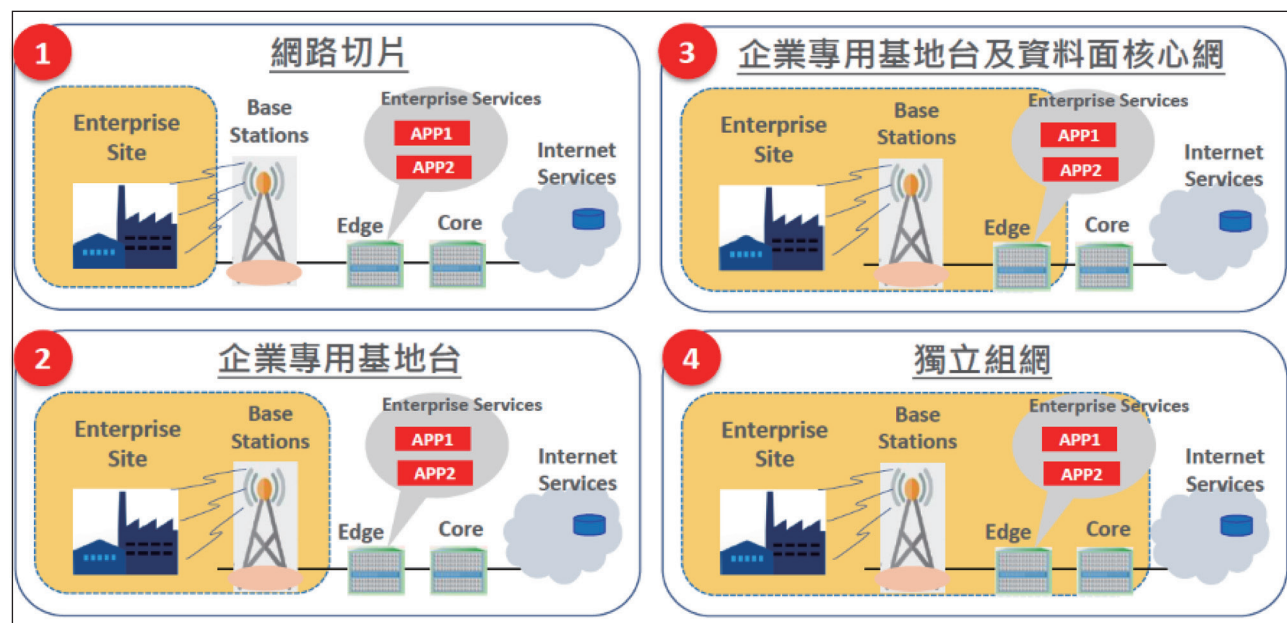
1

網路切片

Enterprise Site

Base Stations

Enterprise Services

APP1

APP2

Internet Services

Edge

Core

3

企業專用基地台及資料面核心網

Enterprise Site

Base Stations

Enterprise Services

APP1

APP2

Internet Services

Edge

Core

2

企業專用基地台

Enterprise Site

Base Stations

Enterprise Services

APP1

APP2

Internet Services

Edge

Core

4

獨立組網

Enterprise Site

Base Stations

Enterprise Services

APP1

APP2

Internet Services

Edge

Core